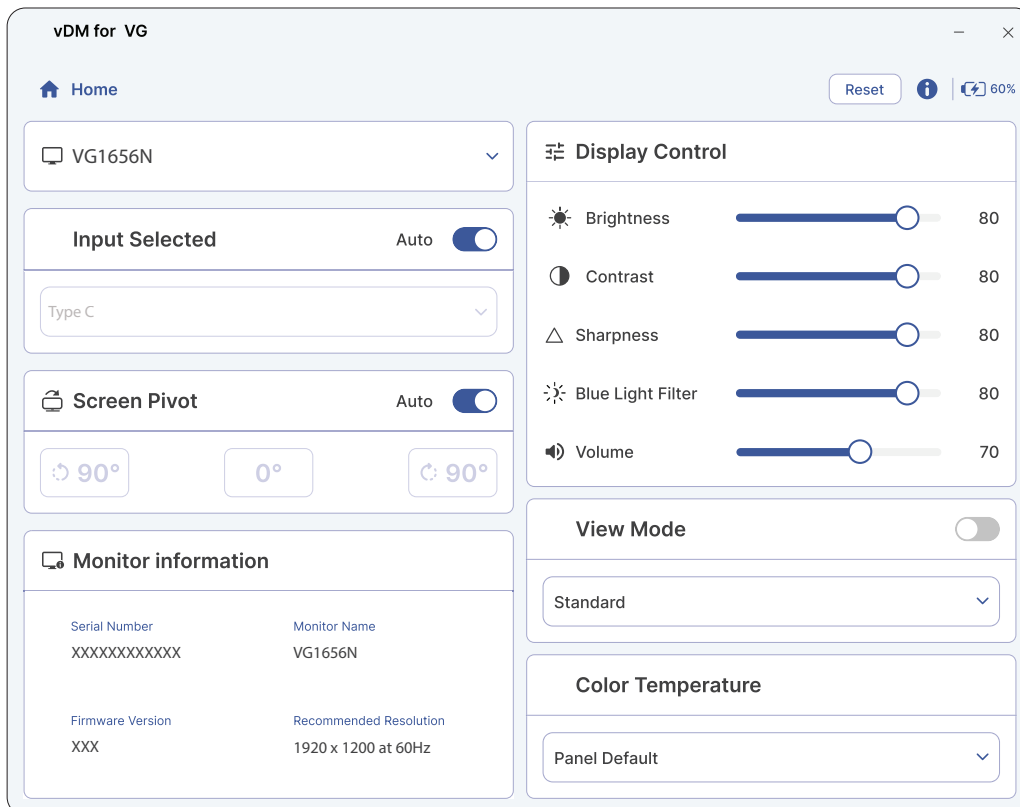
vDM for VG

Home

Reset

60%

VG1656N

Input Selected

Auto

Type C

Screen Pivot

Auto

90°

0°

90°

Monitor information

Serial Number

XXXXXXXXXXXX

Monitor Name

VG1656N

Firmware Version

XXX

Recommended Resolution

1920 x 1200 at 60Hz

Display Control

Brightness 80

Contrast 80

Sharpness 80

Blue Light Filter 80

Volume 70

View Mode

Standard

Color Temperature

Panel Default